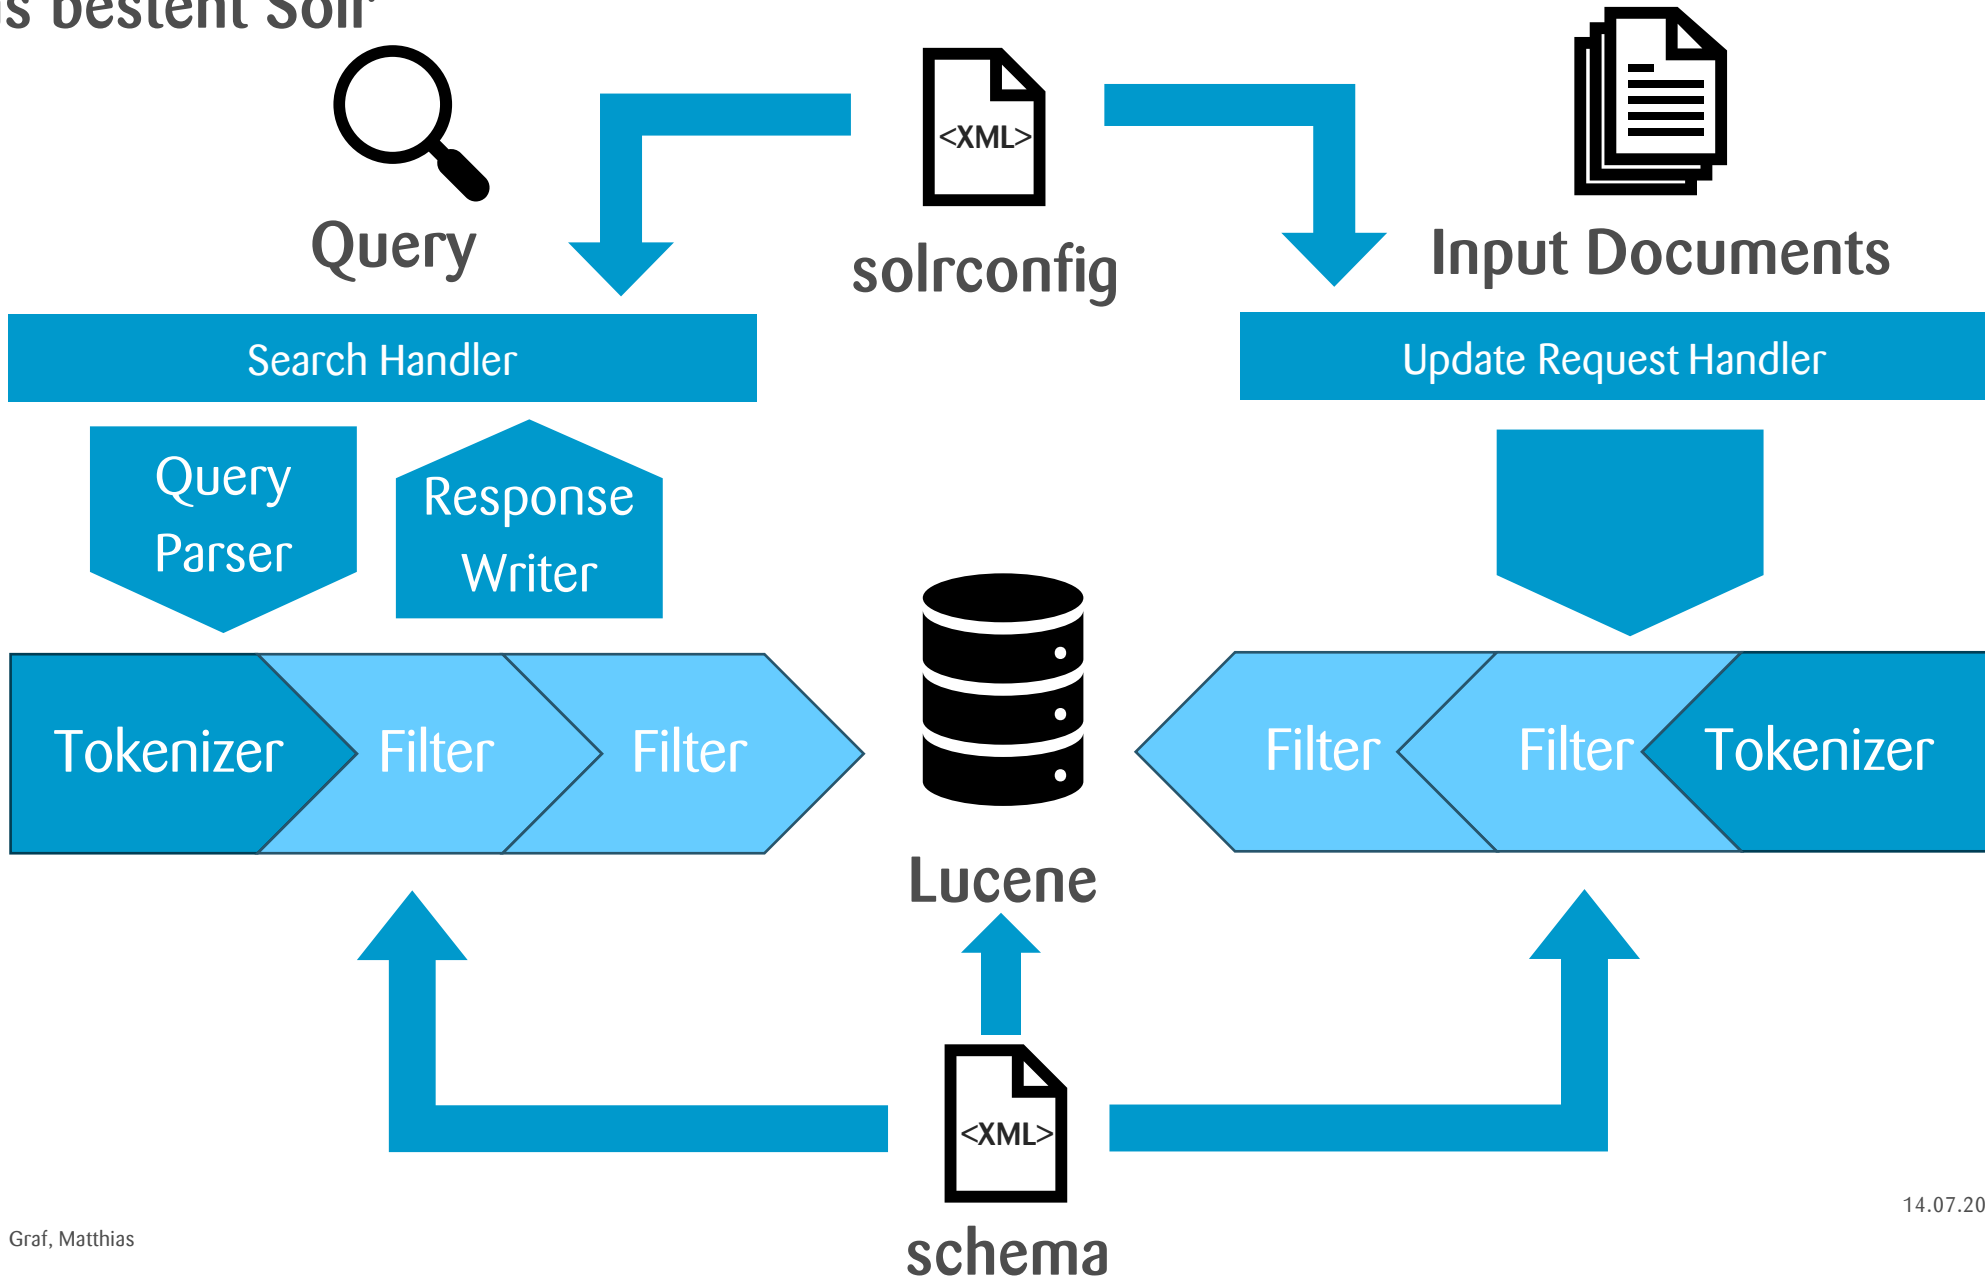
s besteht Solr

Query

<XML>

solrconfig

Input Documents

Search Handler

Update Request Handler

Query Parser

Response Writer

Tokenizer

Filter

Filter

Filter

Filter

Tokenizer

Lucene

<XML>

schema

Graf, Matthias

14.07.20